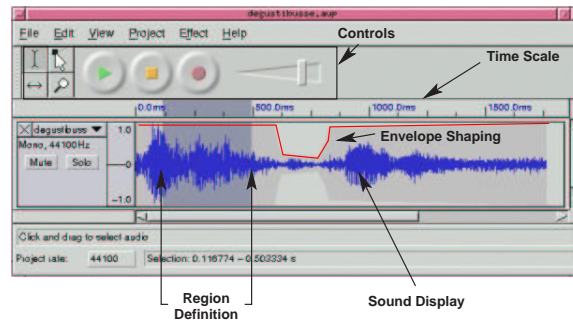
degustibusse.aup

File Edit View Project Effect Help

Controls

Time Scale

0.0ms 500.0ms 1000.0ms 1500.0ms

degustibuss

Mono, 44100Hz

Mute Solo

1.0

0

-1.0

Envelope Shaping

Click and drag to select audio

Project rate: 44100 Selection: 0.116774 - 0.503334 s

Region Definition

Sound Display